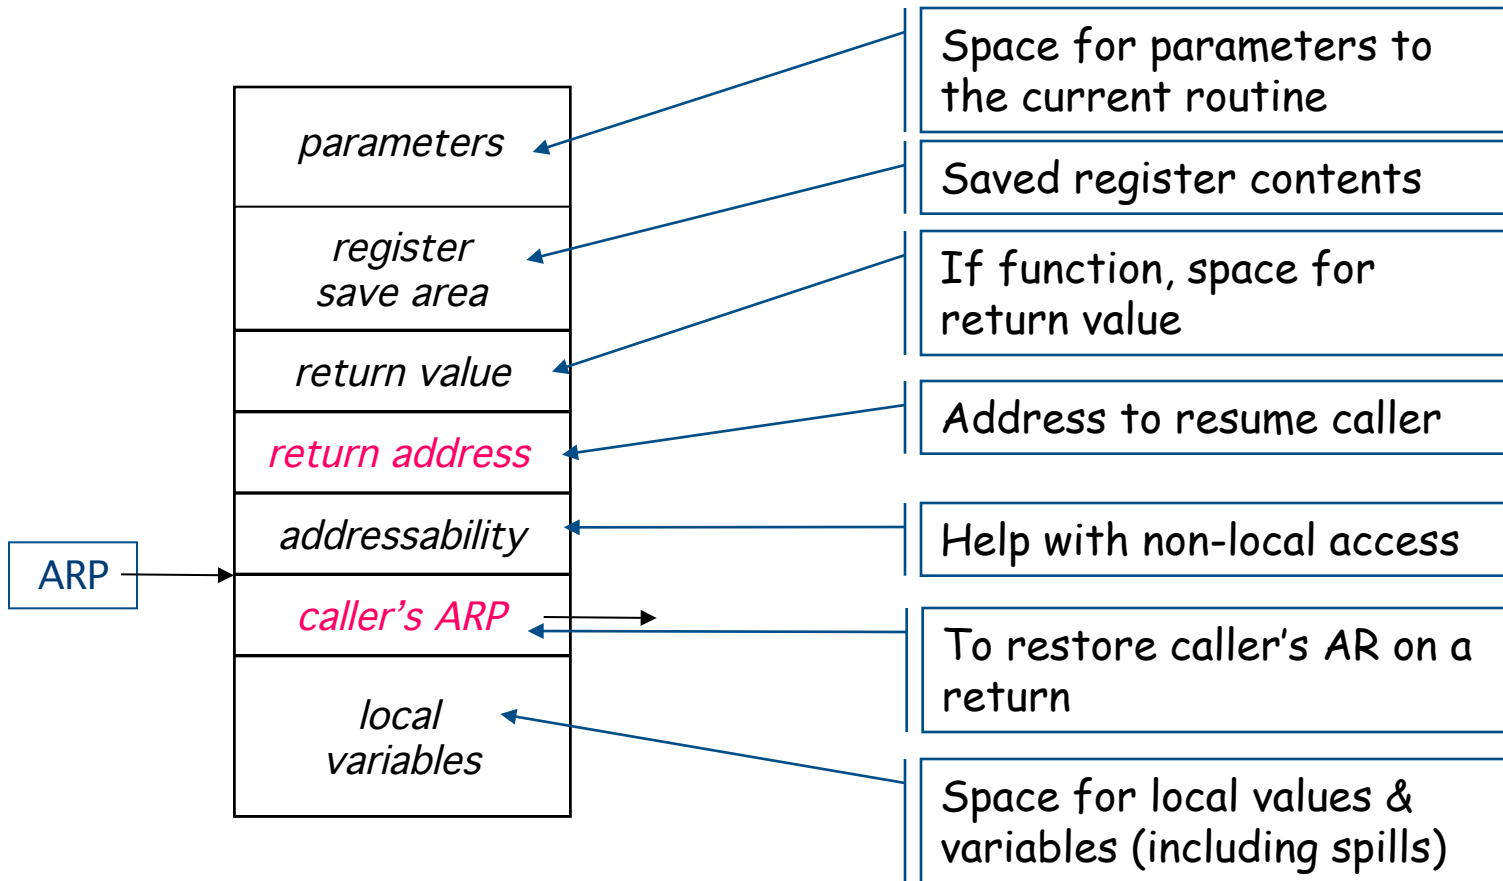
parameters

register save area

return value

return address

addressability

ARP

caller's ARP

local variables

Space for parameters to the current routine

Saved register contents

If function, space for return value

Address to resume caller

Help with non-local access

To restore caller's AR on a return

Space for local values & variables (including spills)